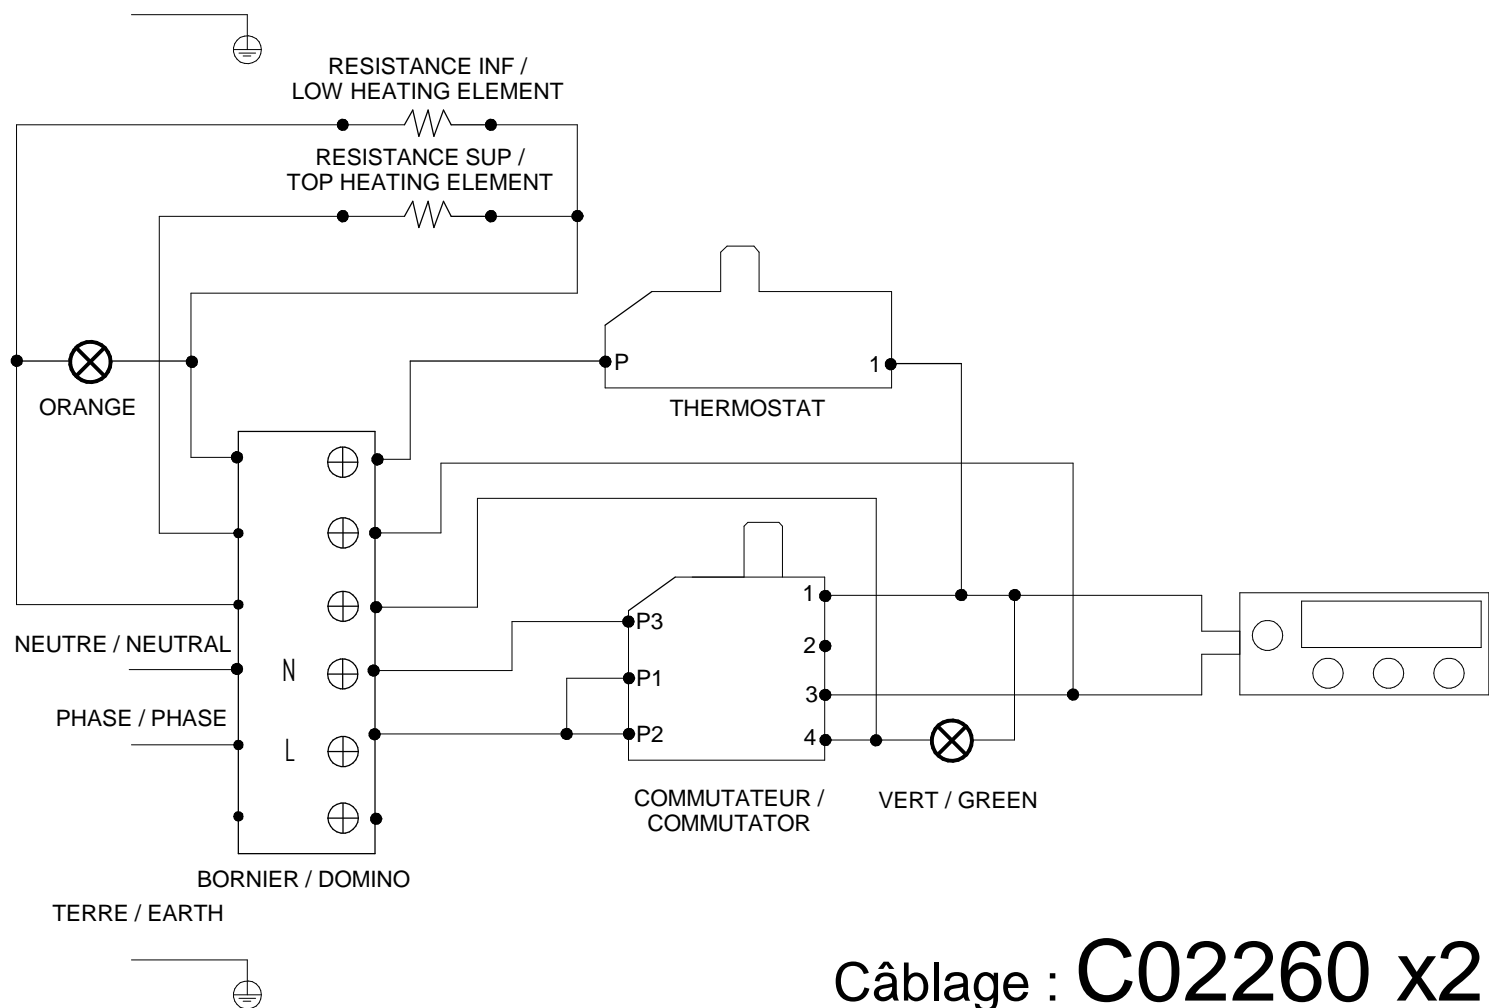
RESISTANCE INF /
LOW HEATING ELEMENT

RESISTANCE SUP /
TOP HEATING ELEMENT

ORANGE

P

1

THERMOSTAT

NEUTRE / NEUTRAL

N

PHASE / PHASE

L

P3

P1

P2

1

2

3

4

COMMUTATEUR /
COMMUTATOR

VERT / GREEN

BORNIER / DOMINO

TERRE / EARTH

Câblage : C02260 x2